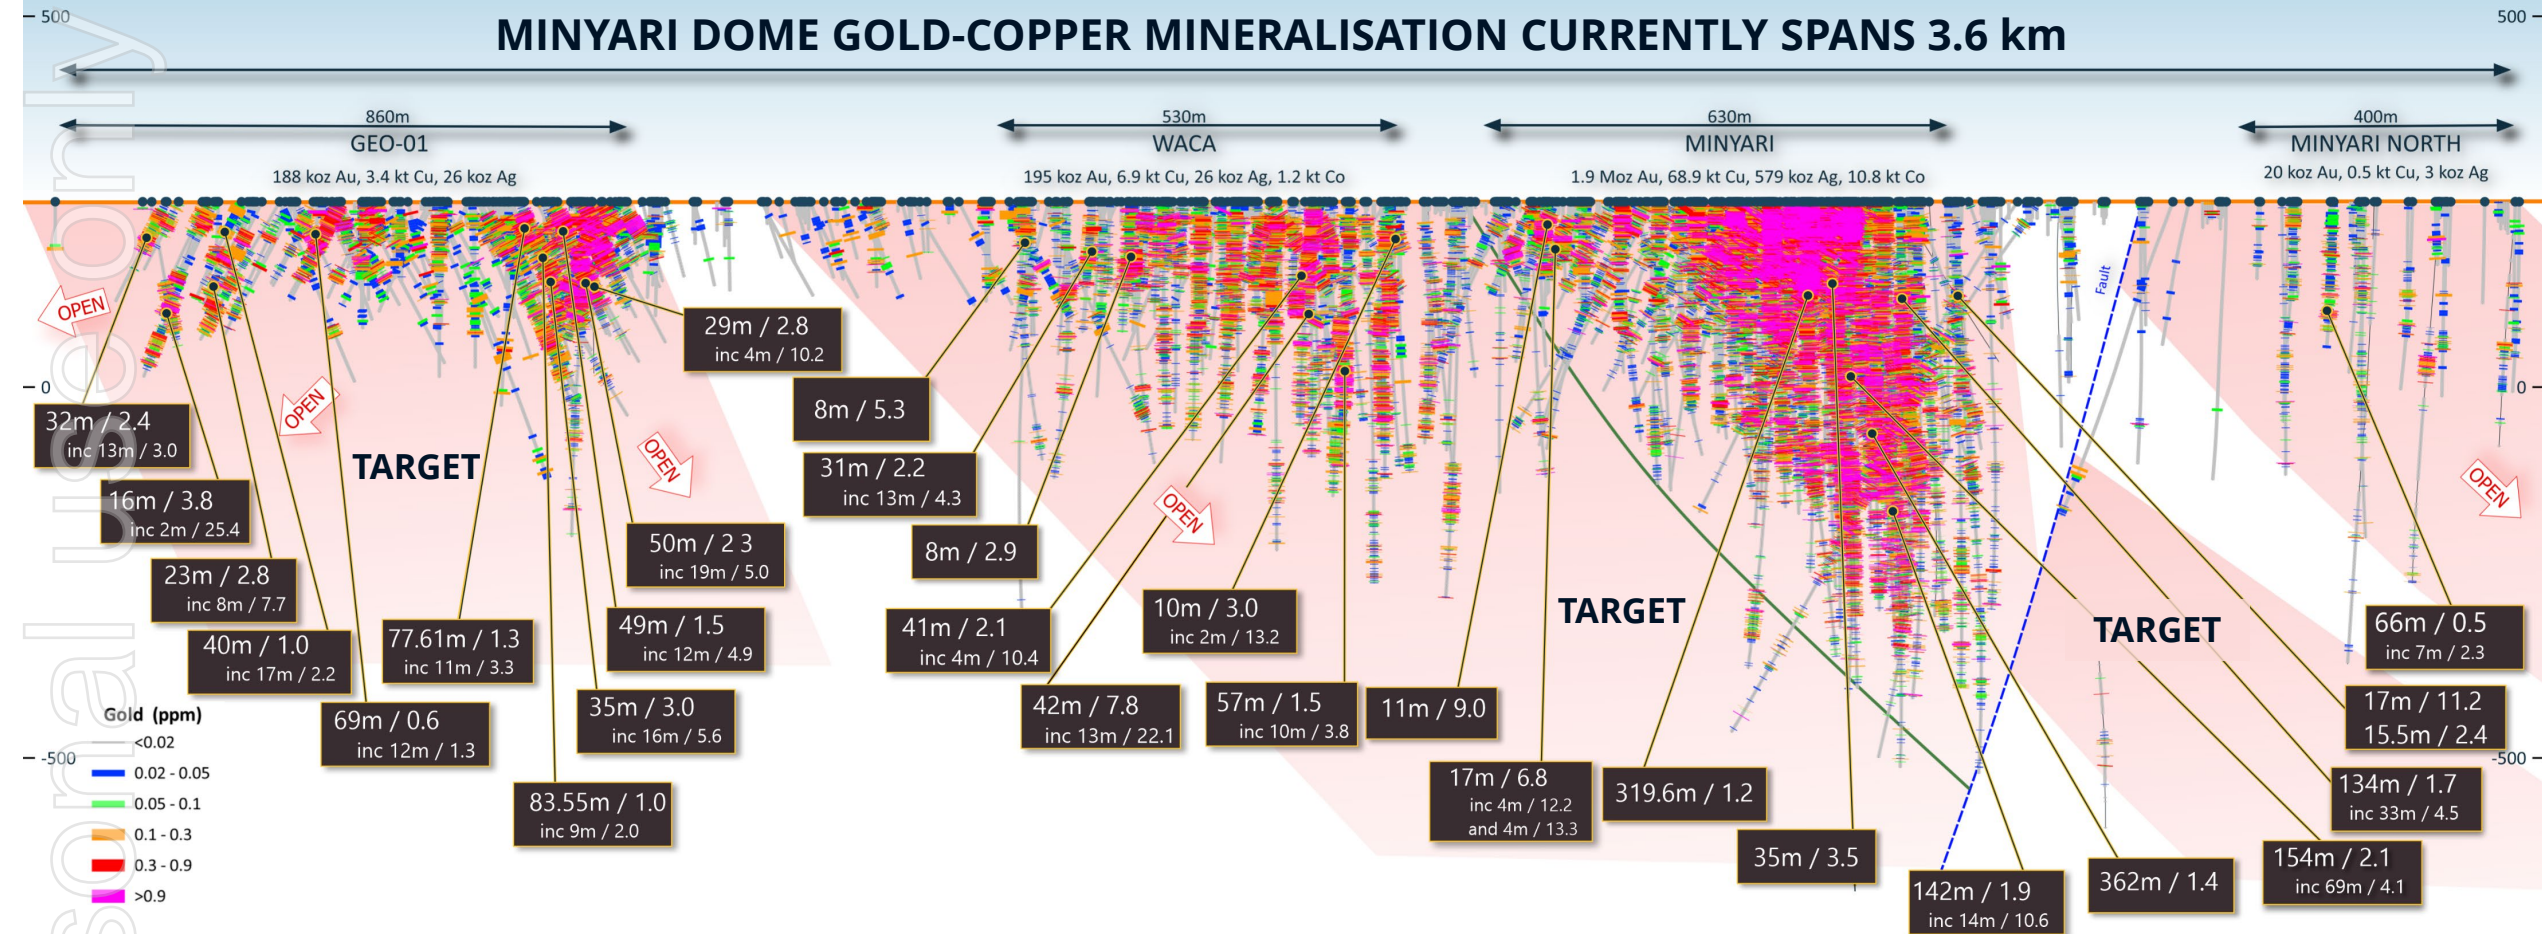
MINYARI DOME GOLD-COPPER MINERALISATION CURRENTLY SPANS 3.6 km

500
500
860m
GEO-01
188 koz Au, 3.4 kt Cu, 26 koz Ag
530m
WACA
195 koz Au, 6.9 kt Cu, 26 koz Ag, 1.2 kt Co
630m
MINYARI
1.9 Moz Au, 68.9 kt Cu, 579 koz Ag, 10.8 kt Co
400m
MINYARI NORTH
20 koz Au, 0.5 kt Cu, 3 koz Ag

OPEN
OPEN
OPEN
OPEN
OPEN
Fault

29m / 2.8
inc 4m / 10.2
8m / 5.3
31m / 2.2
inc 13m / 4.3
8m / 2.9
0
0
32m / 2.4
inc 13m / 3.0
16m / 3.8
inc 2m / 25.4
TARGET
23m / 2.8
inc 8m / 7.7
40m / 1.0
inc 17m / 2.2
77.61m / 1.3
inc 11m / 3.3
50m / 2 3
inc 19m / 5.0
49m / 1.5
inc 12m / 4.9
41m / 2.1
inc 4m / 10.4
10m / 3.0
inc 2m / 13.2
TARGET
TARGET
66m / 0.5
inc 7m / 2.3
69m / 0.6
inc 12m / 1.3
35m / 3.0
inc 16m / 5.6
42m / 7.8
inc 13m / 22.1
57m / 1.5
inc 10m / 3.8
11m / 9.0
17m / 11.2
15.5m / 2.4
-500
-500
83.55m / 1.0
inc 9m / 2.0
17m / 6.8
inc 4m / 12.2
and 4m / 13.3
319.6m / 1.2
134m / 1.7
inc 33m / 4.5
35m / 3.5
362m / 1.4
154m / 2.1
inc 69m / 4.1
142m / 1.9
inc 14m / 10.6

Gold (ppm)
<0.02
0.02 - 0.05
0.05 - 0.1
0.1 - 0.3
0.3 - 0.9
>0.9

personal use only